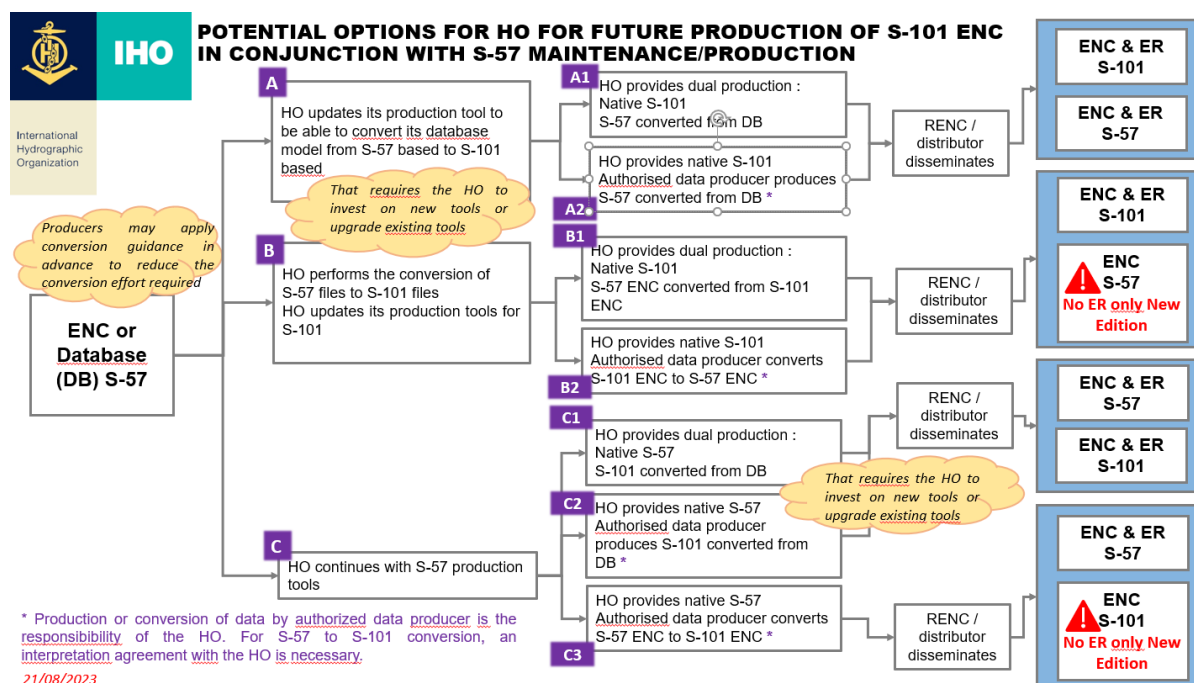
IHO

International Hydrographic Organization

POTENTIAL OPTIONS FOR HO FOR FUTURE PRODUCTION OF S-101 ENC IN CONJUNCTION WITH S-57 MAINTENANCE/PRODUCTION

Producers may apply conversion guidance in advance to reduce the conversion effort required

ENC or Database (DB) S-57

A

HO updates its production tool to be able to convert its database model from S-57 based to S-101 based

That requires the HO to invest on new tools or upgrade existing tools

A1

HO provides dual production : Native S-101 S-57 converted f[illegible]m DB

HO provides native S-101 Authorised data producer produces S-57 converted from DB *

A2

RENC / distributor disseminates

ENC & ER S-101

ENC & ER S-57

B

HO performs the conversion of S-57 files to S-101 files HO updates its production tools for S-101

B1

HO provides dual production : Native S-101 S-57 ENC converted from S-101 ENC

HO provides native S-101 Authorised data producer converts S-101 ENC to S-57 ENC *

B2

RENC / distributor disseminates

ENC & ER S-101

ENC S-57 No ER only New Edition

C1

HO provides dual production : Native S-57 S-101 converted from DB

RENC / distributor disseminates

ENC & ER S-57

ENC & ER S-101

That requires the HO to invest on new tools or upgrade existing tools

C2

HO provides native S-57 Authorised data producer produces S-101 converted from DB *

C

HO continues with S-57 production tools

HO provides native S-57 Authorised data producer converts S-57 ENC to S-101 ENC *

C3

RENC / distributor disseminates

ENC & ER S-57

ENC S-101 No ER only New Edition

* Production or conversion of data by authorized data producer is the responsibility of the HO. For S-57 to S-101 conversion, an interpretation agreement with the HO is necessary.

21/08/2023